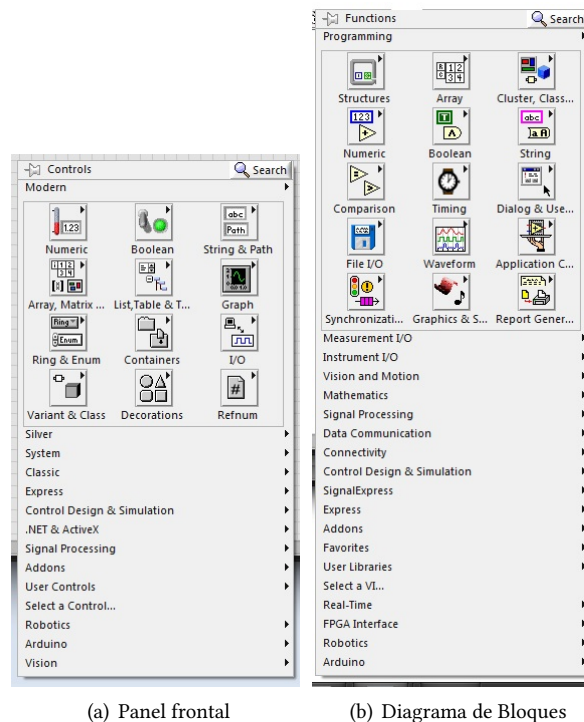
Controls
Search
Modern

123
Numeric
Boolean
abc
Path
String & Path
Array, Matrix ...
List,Table & T...
Graph
Ring
Enum
Ring & Enum
Containers
I/O
Variant & Class
Decorations
#
Refnum

Silver
System
Classic
Express
Control Design & Simulation
.NET & ActiveX
Signal Processing
Addons
User Controls
Select a Control...
Robotics
Arduino
Vision

(a) Panel frontal

Functions
Search
Programming

Structures
Array
Cluster, Class...
123
Numeric
Boolean
abc
String
Comparison
Timing
Dialog & Use...
File I/O
Waveform
Application C...
Synchronizati...
Graphics & S...
Report Gener...

Measurement I/O
Instrument I/O
Vision and Motion
Mathematics
Signal Processing
Data Communication
Connectivity
Control Design & Simulation
SignalExpress
Express
Addons
Favorites
User Libraries
Select a VI...
Real-Time
FPGA Interface
Robotics
Arduino

(b) Diagrama de Bloques